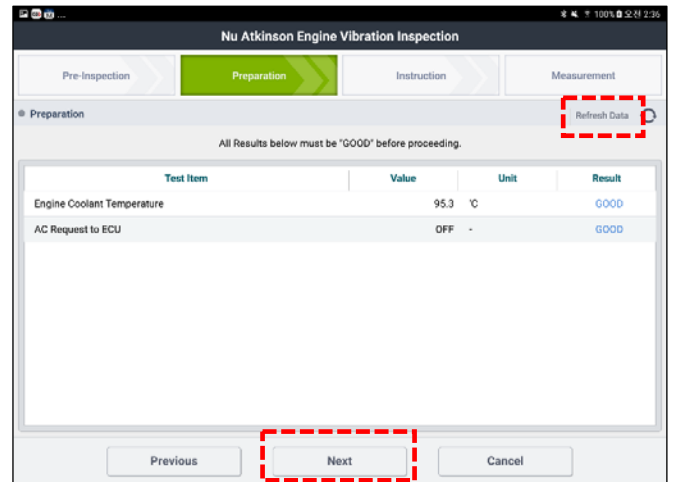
100% 오전 2:36

Nu Atkinson Engine Vibration Inspection

Pre-Inspection | Preparation | Instruction | Measurement

Preparation

Refresh Data

All Results below must be "GOOD" before proceeding.

| Test Item | Value | Unit | Result |
|---|---|---|---|
| Engine Coolant Temperature | 95.3 | ℃ | GOOD |
| AC Request to ECU | OFF | - | GOOD |

Previous | Next | Cancel